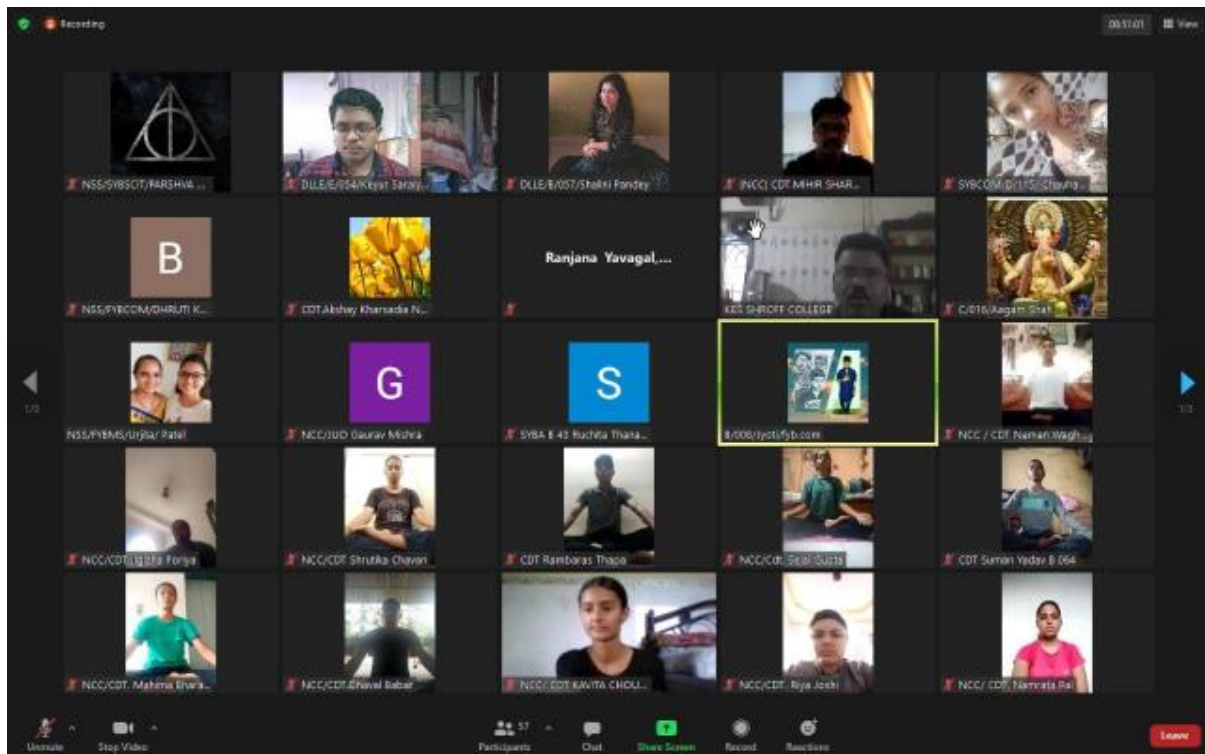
Recording

00:51:01 View

NSS/SYBSCIT/PARSHVA ...

DLLE/E/054/Keyur Saray...

DLLE/B/057/Shalini Pandey

(NCC) CDT MIHIR SHAR...

SYBCOM/D/115/ Chauha...

B

NSS/FYBCOM/DHRUTI K...

CDT.Akshay Kharsadia N...

Ranjana Yavagal,...

KES SHROFF COLLEGE

C/016/Aagam Shah

1/3

NSS/FYBMS/Urjita/ Patel

G

NCC/JUO Gaurav Mishra

S

SYBA B 43 Ruchita Thana...

B/008/Jyoti/fyb.com

NCC / CDT Naman Wagh...

1/3

NCC/CDT. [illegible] Foriya

NCC/CDT Shrutika Chavan

CDT Rambaras Thapa

NCC/Cdt. Sejal Gupta

CDT Suman Yadav B 064

NCC/CDT. Mahima Bhara...

NCC/CDT.Dhaval Babar

NCC/ CDT KAVITA CHOU...

NCC/CDT. Riya Joshi

NCC/ CDT. Namrata Pal

Unmute

Stop Video

57

Participants

Chat

Share Screen

Record

Reactions

Leave